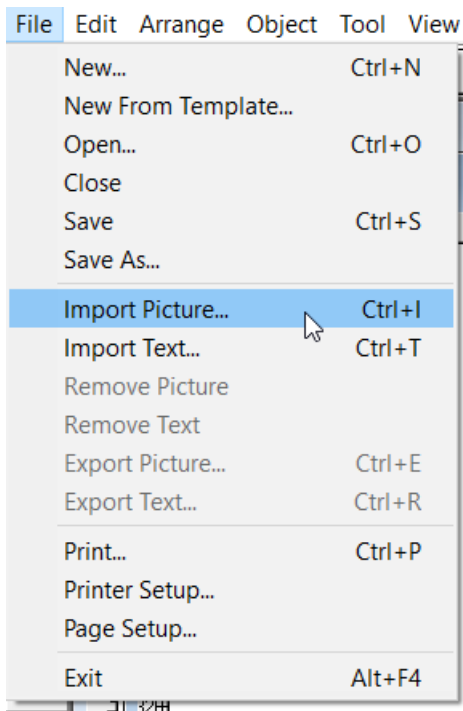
File Edit Arrange Object Tool View

New... Ctrl+N
New From Template...
Open... Ctrl+O
Close
Save Ctrl+S
Save As...

Import Picture... Ctrl+I
Import Text... Ctrl+T
Remove Picture
Remove Text
Export Picture... Ctrl+E
Export Text... Ctrl+R

Print... Ctrl+P
Printer Setup...
Page Setup...

Exit Alt+F4